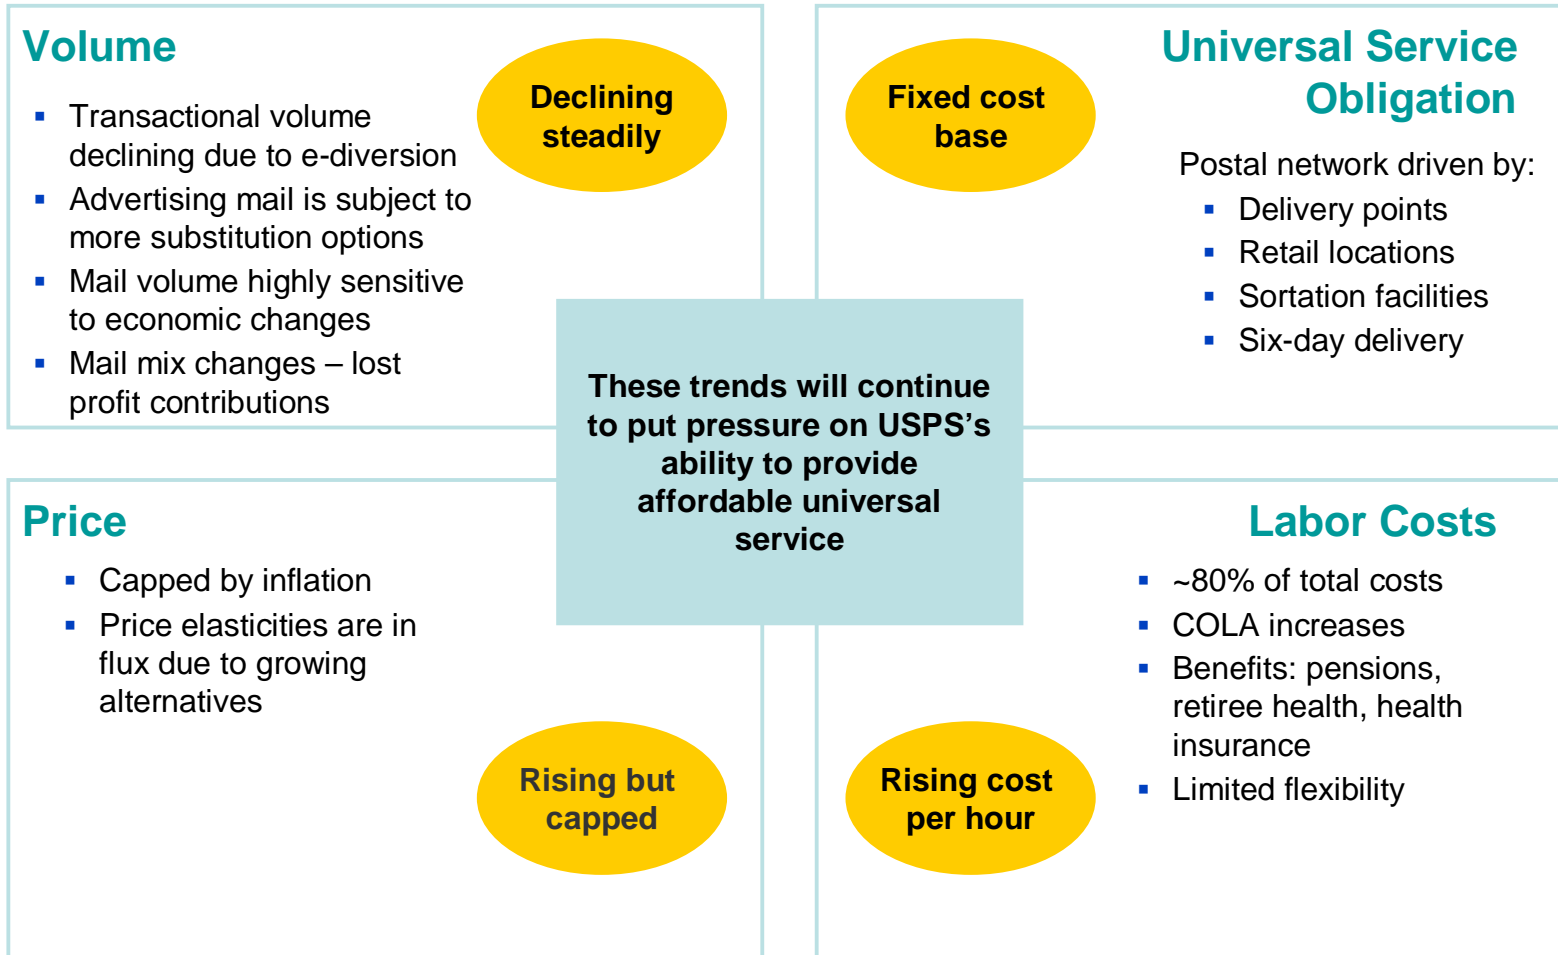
Volume

Declining steadily

- Transactional volume declining due to e-diversion
- Advertising mail is subject to more substitution options
- Mail volume highly sensitive to economic changes
- Mail mix changes – lost profit contributions

Fixed cost base

Universal Service Obligation

Postal network driven by:
- Delivery points
- Retail locations
- Sortation facilities
- Six-day delivery

These trends will continue to put pressure on USPS's ability to provide affordable universal service

Price

- Capped by inflation
- Price elasticities are in flux due to growing alternatives

Rising but capped

Rising cost per hour

Labor Costs

- ~80% of total costs
- COLA increases
- Benefits: pensions, retiree health, health insurance
- Limited flexibility